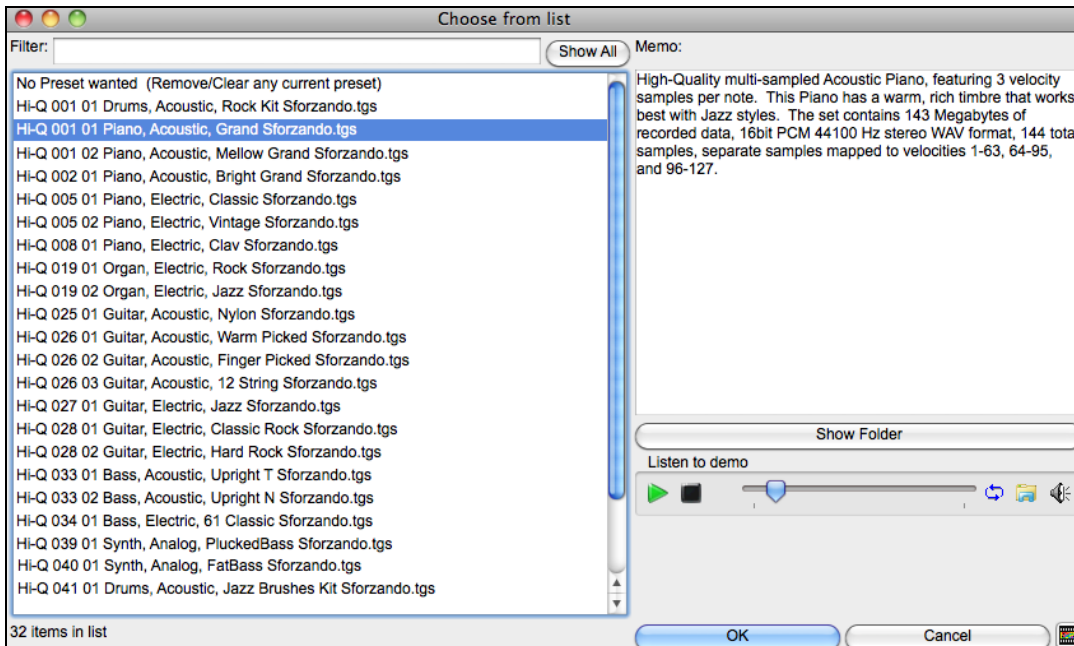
Choose from list

Filter:

Show All

Memo:

No Preset wanted (Remove/Clear any current preset)
Hi-Q 001 01 Drums, Acoustic, Rock Kit Sforzando.tgs
Hi-Q 001 01 Piano, Acoustic, Grand Sforzando.tgs
Hi-Q 001 02 Piano, Acoustic, Mellow Grand Sforzando.tgs
Hi-Q 002 01 Piano, Acoustic, Bright Grand Sforzando.tgs
Hi-Q 005 01 Piano, Electric, Classic Sforzando.tgs
Hi-Q 005 02 Piano, Electric, Vintage Sforzando.tgs
Hi-Q 008 01 Piano, Electric, Clav Sforzando.tgs
Hi-Q 019 01 Organ, Electric, Rock Sforzando.tgs
Hi-Q 019 02 Organ, Electric, Jazz Sforzando.tgs
Hi-Q 025 01 Guitar, Acoustic, Nylon Sforzando.tgs
Hi-Q 026 01 Guitar, Acoustic, Warm Picked Sforzando.tgs
Hi-Q 026 02 Guitar, Acoustic, Finger Picked Sforzando.tgs
Hi-Q 026 03 Guitar, Acoustic, 12 String Sforzando.tgs
Hi-Q 027 01 Guitar, Electric, Jazz Sforzando.tgs
Hi-Q 028 01 Guitar, Electric, Classic Rock Sforzando.tgs
Hi-Q 028 02 Guitar, Electric, Hard Rock Sforzando.tgs
Hi-Q 033 01 Bass, Acoustic, Upright T Sforzando.tgs
Hi-Q 033 02 Bass, Acoustic, Upright N Sforzando.tgs
Hi-Q 034 01 Bass, Electric, 61 Classic Sforzando.tgs
Hi-Q 039 01 Synth, Analog, PluckedBass Sforzando.tgs
Hi-Q 040 01 Synth, Analog, FatBass Sforzando.tgs
Hi-Q 041 01 Drums, Acoustic, Jazz Brushes Kit Sforzando.tgs

High-Quality multi-sampled Acoustic Piano, featuring 3 velocity samples per note. This Piano has a warm, rich timbre that works best with Jazz styles. The set contains 143 Megabytes of recorded data, 16bit PCM 44100 Hz stereo WAV format, 144 tota samples, separate samples mapped to velocities 1-63, 64-95, and 96-127.

Show Folder

Listen to demo

32 items in list

OK

Cancel